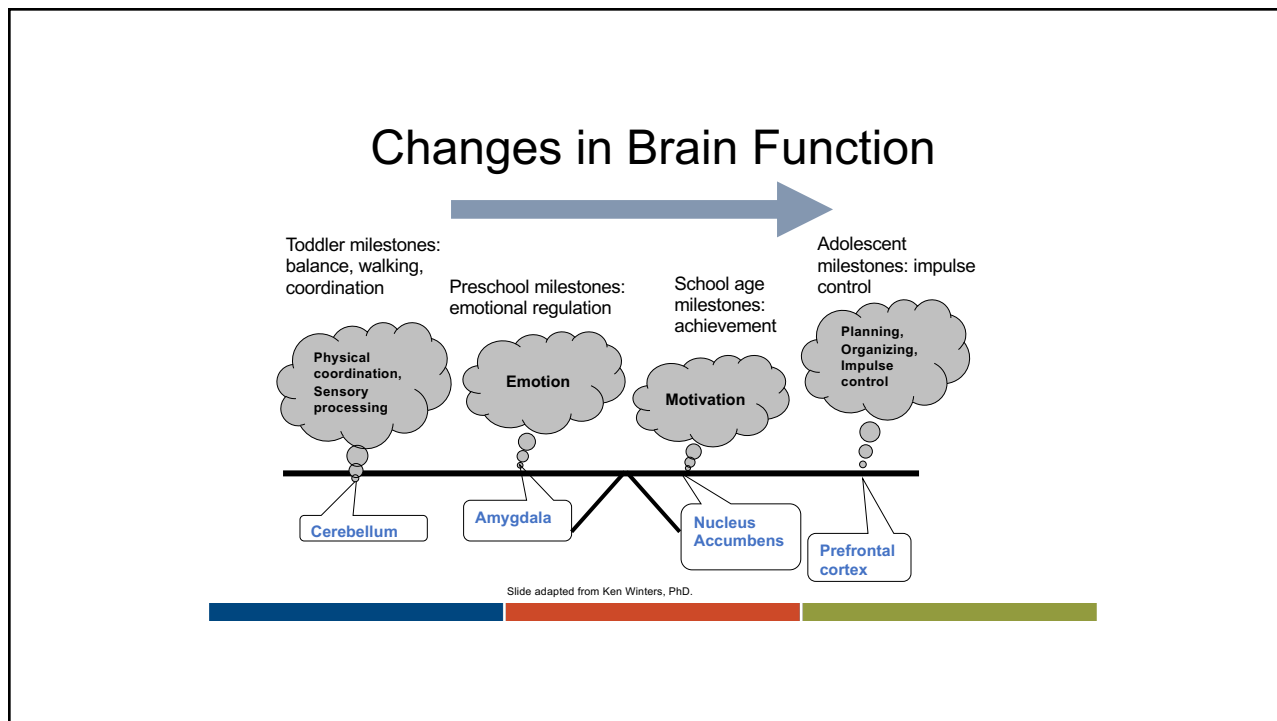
Changes in Brain Function

Toddler milestones: balance, walking, coordination

Preschool milestones: emotional regulation

School age milestones: achievement

Adolescent milestones: impulse control

Physical coordination, Sensory processing

Emotion

Motivation

Planning, Organizing, Impulse control

Cerebellum

Amygdala

Nucleus Accumbens

Prefrontal cortex

Slide adapted from Ken Winters, PhD.